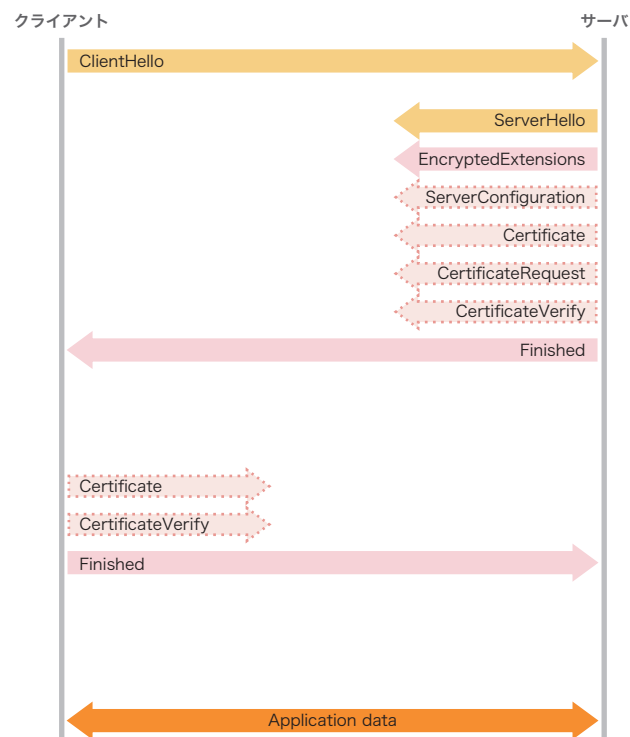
クライアント

サーバ

ClientHello

ServerHello

EncryptedExtensions

ServerConfiguration

Certificate

CertificateRequest

CertificateVerify

Finished

Certificate

CertificateVerify

Finished

Application data